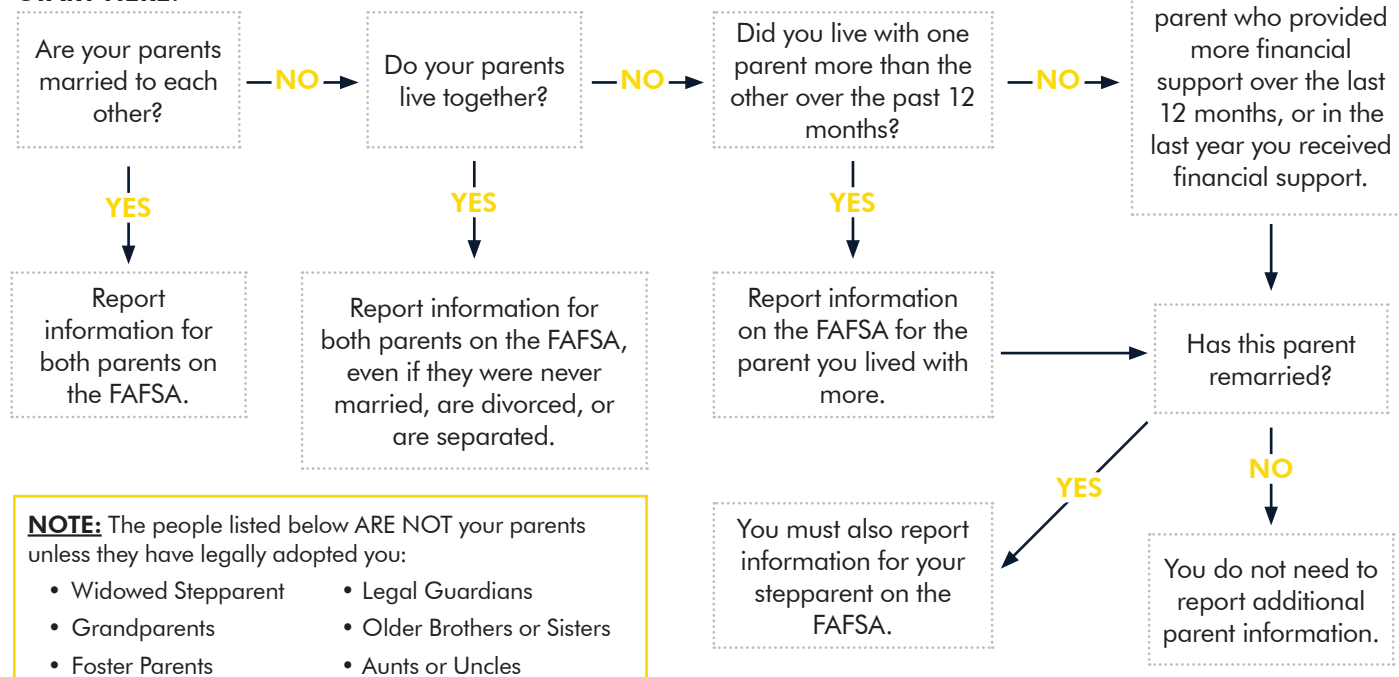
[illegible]

Are your parents married to each other?

NO

Do your parents live together?

NO

Did you live with one parent more than the other over the past 12 months?

NO

parent who provided more financial support over the last 12 months, or in the last year you received financial support.

YES

Report information for both parents on the FAFSA.

YES

Report information for both parents on the FAFSA, even if they were never married, are divorced, or are separated.

YES

Report information on the FAFSA for the parent you lived with more.

Has this parent remarried?

YES

You must also report information for your stepparent on the FAFSA.

NO

You do not need to report additional parent information.

NOTE: The people listed below ARE NOT your parents unless they have legally adopted you:

- Widowed Stepparent
- Grandparents
- Foster Parents
- Legal Guardians
- Older Brothers or Sisters
- Aunts or Uncles